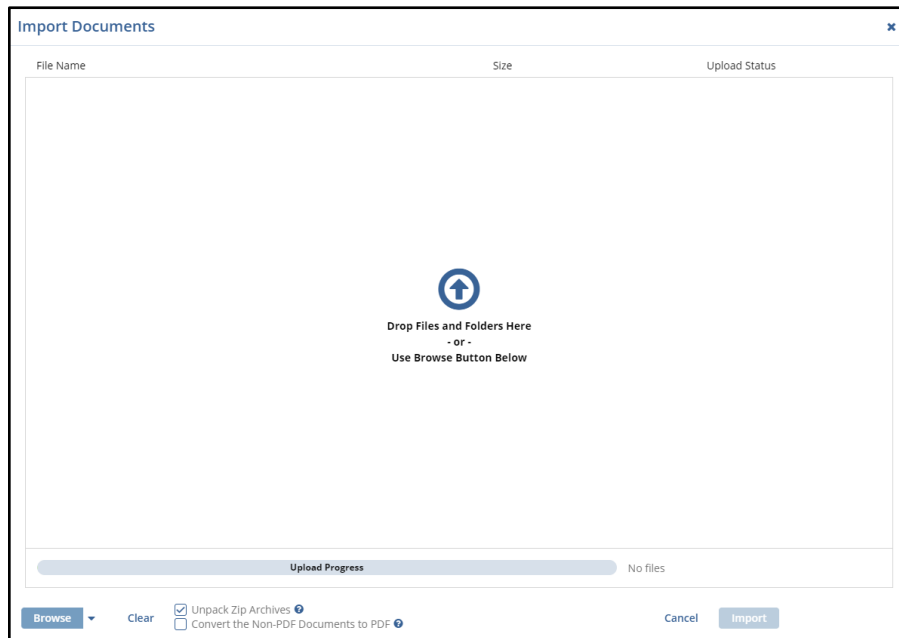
Import Documents

File Name | Size | Upload Status

Drop Files and Folders Here
- or -
Use Browse Button Below

Upload Progress

No files

Browse

Clear

Unpack Zip Archives

Convert the Non-PDF Documents to PDF

Cancel

Import